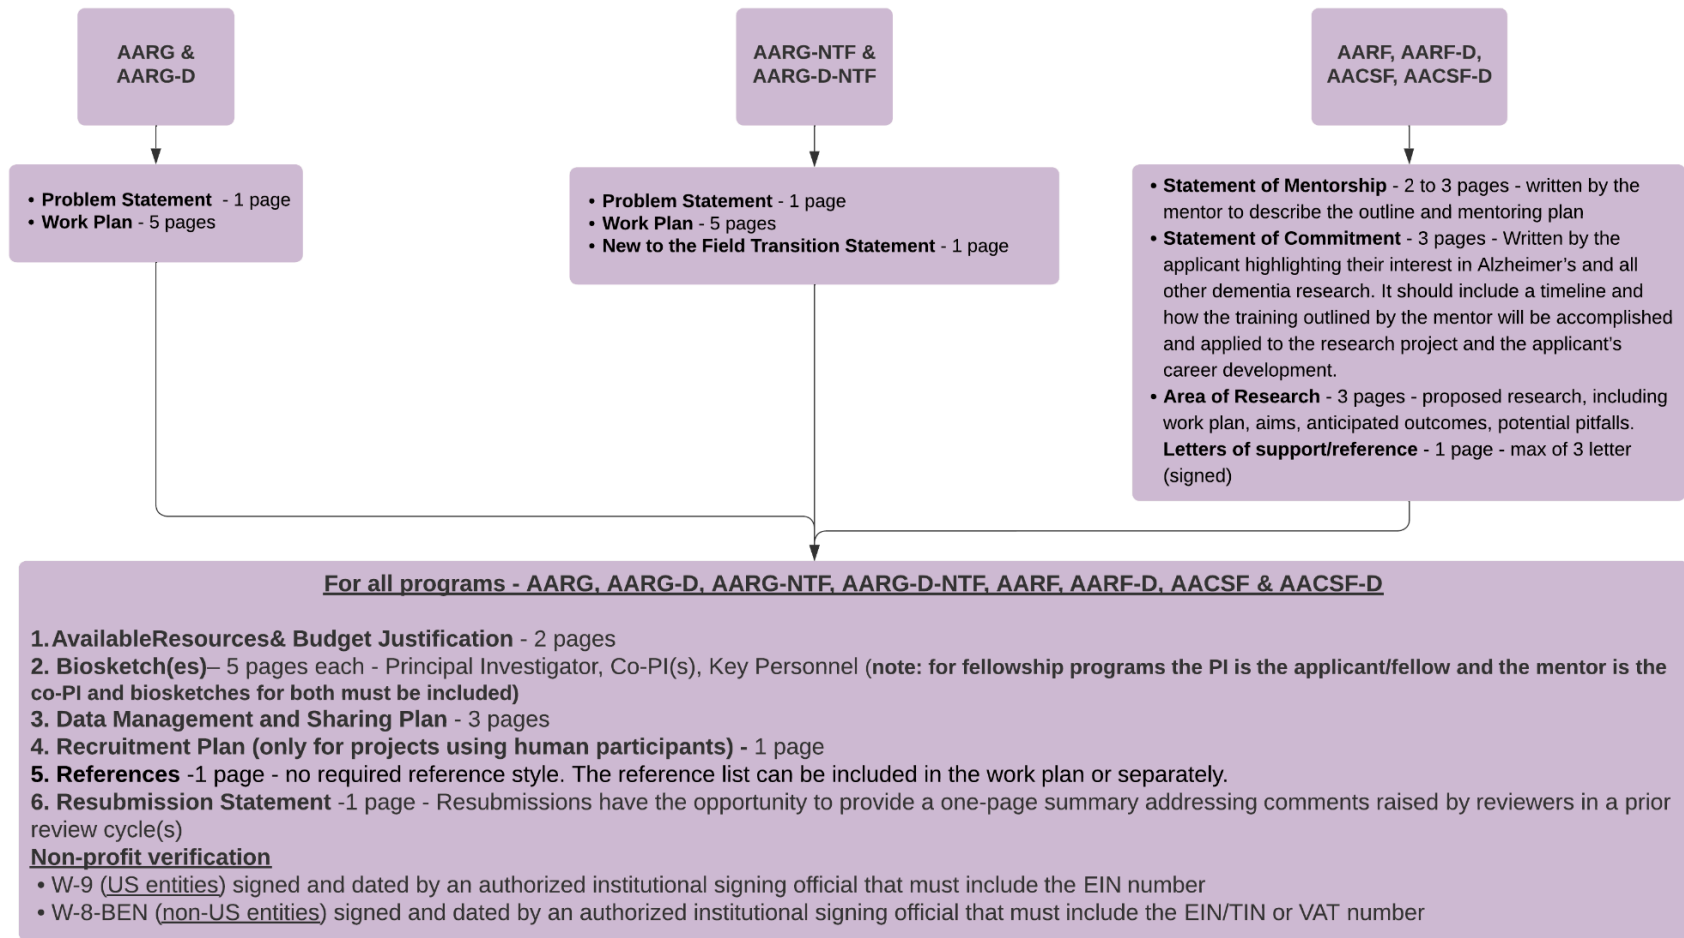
AARG & AARG-D

AARG-NTF & AARG-D-NTF

AARF, AARF-D, AACSF, AACSF-D

• Problem Statement - 1 page
• Work Plan - 5 pages

• Problem Statement - 1 page
• Work Plan - 5 pages
• New to the Field Transition Statement - 1 page

• Statement of Mentorship - 2 to 3 pages - written by the mentor to describe the outline and mentoring plan
• Statement of Commitment - 3 pages - Written by the applicant highlighting their interest in Alzheimer's and all other dementia research. It should include a timeline and how the training outlined by the mentor will be accomplished and applied to the research project and the applicant's career development.
• Area of Research - 3 pages - proposed research, including work plan, aims, anticipated outcomes, potential pitfalls. Letters of support/reference - 1 page - max of 3 letter (signed)

For all programs - AARG, AARG-D, AARG-NTF, AARG-D-NTF, AARF, AARF-D, AACSF & AACSF-D

1. AvailableResources& Budget Justification - 2 pages
2. Biosketch(es)– 5 pages each - Principal Investigator, Co-PI(s), Key Personnel (note: for fellowship programs the PI is the applicant/fellow and the mentor is the co-PI and biosketches for both must be included)
3. Data Management and Sharing Plan - 3 pages
4. Recruitment Plan (only for projects using human participants) - 1 page
5. References -1 page - no required reference style. The reference list can be included in the work plan or separately.
6. Resubmission Statement -1 page - Resubmissions have the opportunity to provide a one-page summary addressing comments raised by reviewers in a prior review cycle(s)
Non-profit verification
• W-9 (US entities) signed and dated by an authorized institutional signing official that must include the EIN number
• W-8-BEN (non-US entities) signed and dated by an authorized institutional signing official that must include the EIN/TIN or VAT number